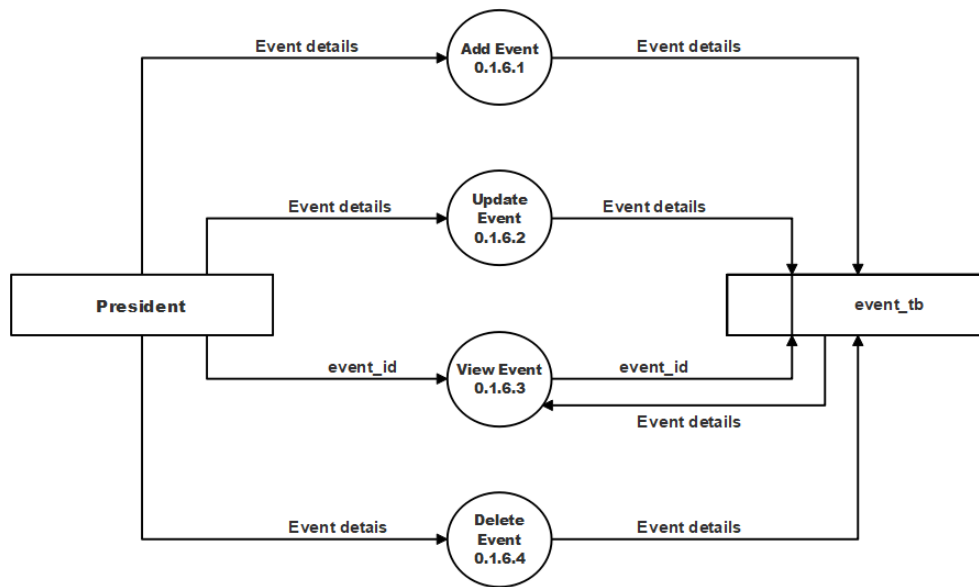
Event details

Add Event
0.1.6.1

Event details

Event details

Update Event
0.1.6.2

Event details

President

event_tb

event_id

View Event
0.1.6.3

event_id

Event details

Event detais

Delete Event
0.1.6.4

Event details